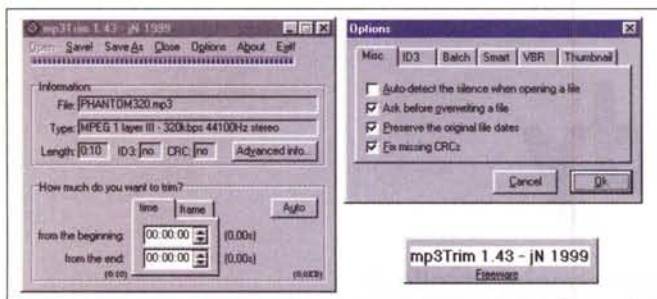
mp3Trim 1.43 - jN 1999
Open Save! Save As Close Options About Exit
Information
File: PHANTOM320.mp3
Type: MPEG 1 layer III - 320kbps 44100Hz stereo
Length: 0:10 ID3: no CRC: no Advanced info...
How much do you want to trim?
time frame Auto
from the beginning: 00:00:00 (0,00s)
from the end: 00:00:00 (0,00s)
(0:10) (0,0KB)

Options
Misc ID3 Batch Smart VBR Thumbnail
Auto detect the silence when opening a file
Ask before overwriting a file
Preserve the original file dates
Fix missing CRCs
Cancel Ok

mp3Trim 1.43 - jN 1999
Freeware